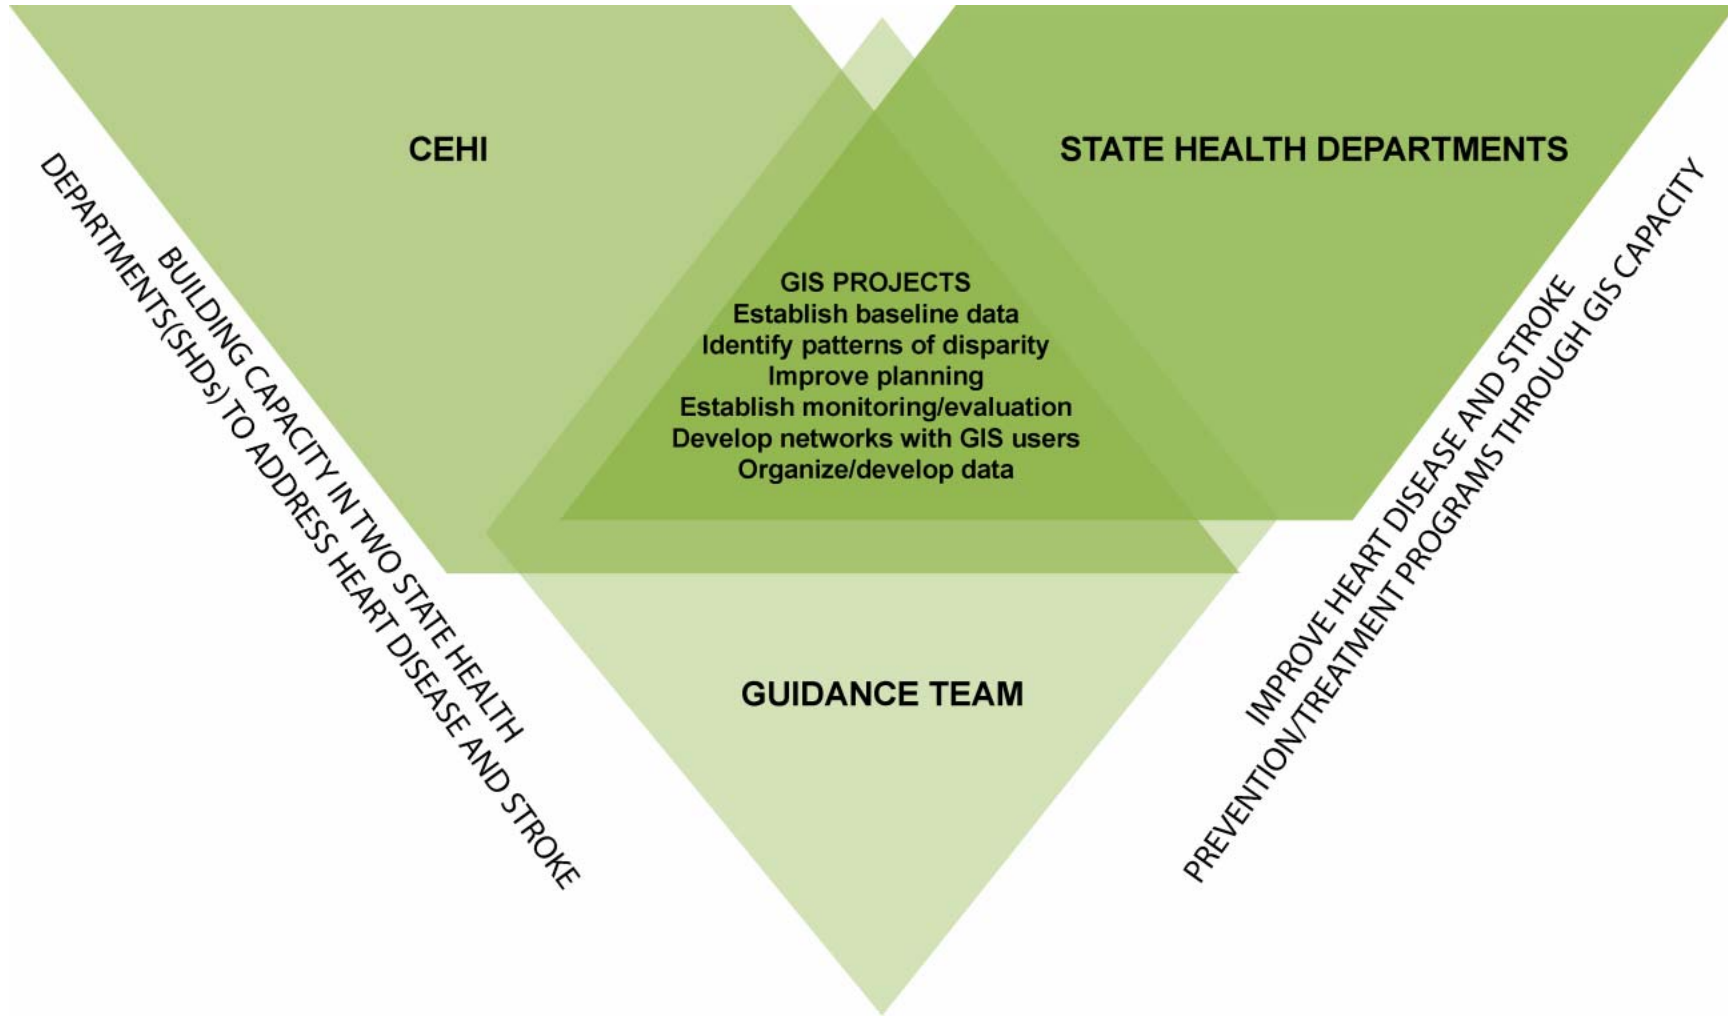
CEHI

STATE HEALTH DEPARTMENTS

GIS PROJECTS
Establish baseline data
Identify patterns of disparity
Improve planning
Establish monitoring/evaluation
Develop networks with GIS users
Organize/develop data

GUIDANCE TEAM

BUILDING CAPACITY IN TWO STATE HEALTH DEPARTMENTS(SHDs) TO ADDRESS HEART DISEASE AND STROKE

IMPROVE HEART DISEASE AND STROKE PREVENTION/TREATMENT PROGRAMS THROUGH GIS CAPACITY